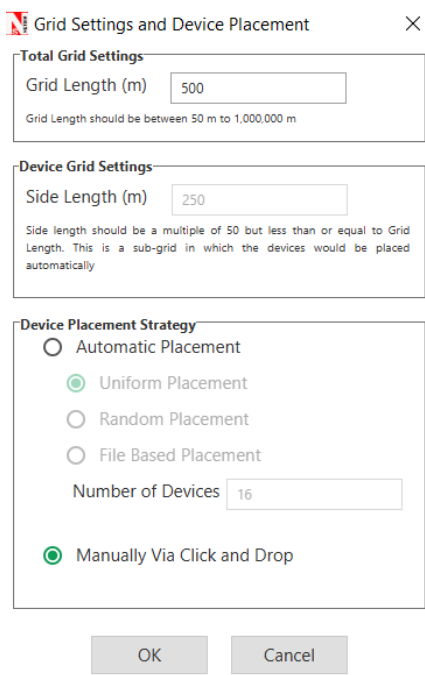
Grid Settings and Device Placement

×

Total Grid Settings

Grid Length (m) 500

Grid Length should be between 50 m to 1,000,000 m

Device Grid Settings

Side Length (m) 250

Side length should be a multiple of 50 but less than or equal to Grid Length. This is a sub-grid in which the devices would be placed automatically

Device Placement Strategy

Automatic Placement

Uniform Placement

Random Placement

File Based Placement

Number of Devices 16

Manually Via Click and Drop

OK

Cancel